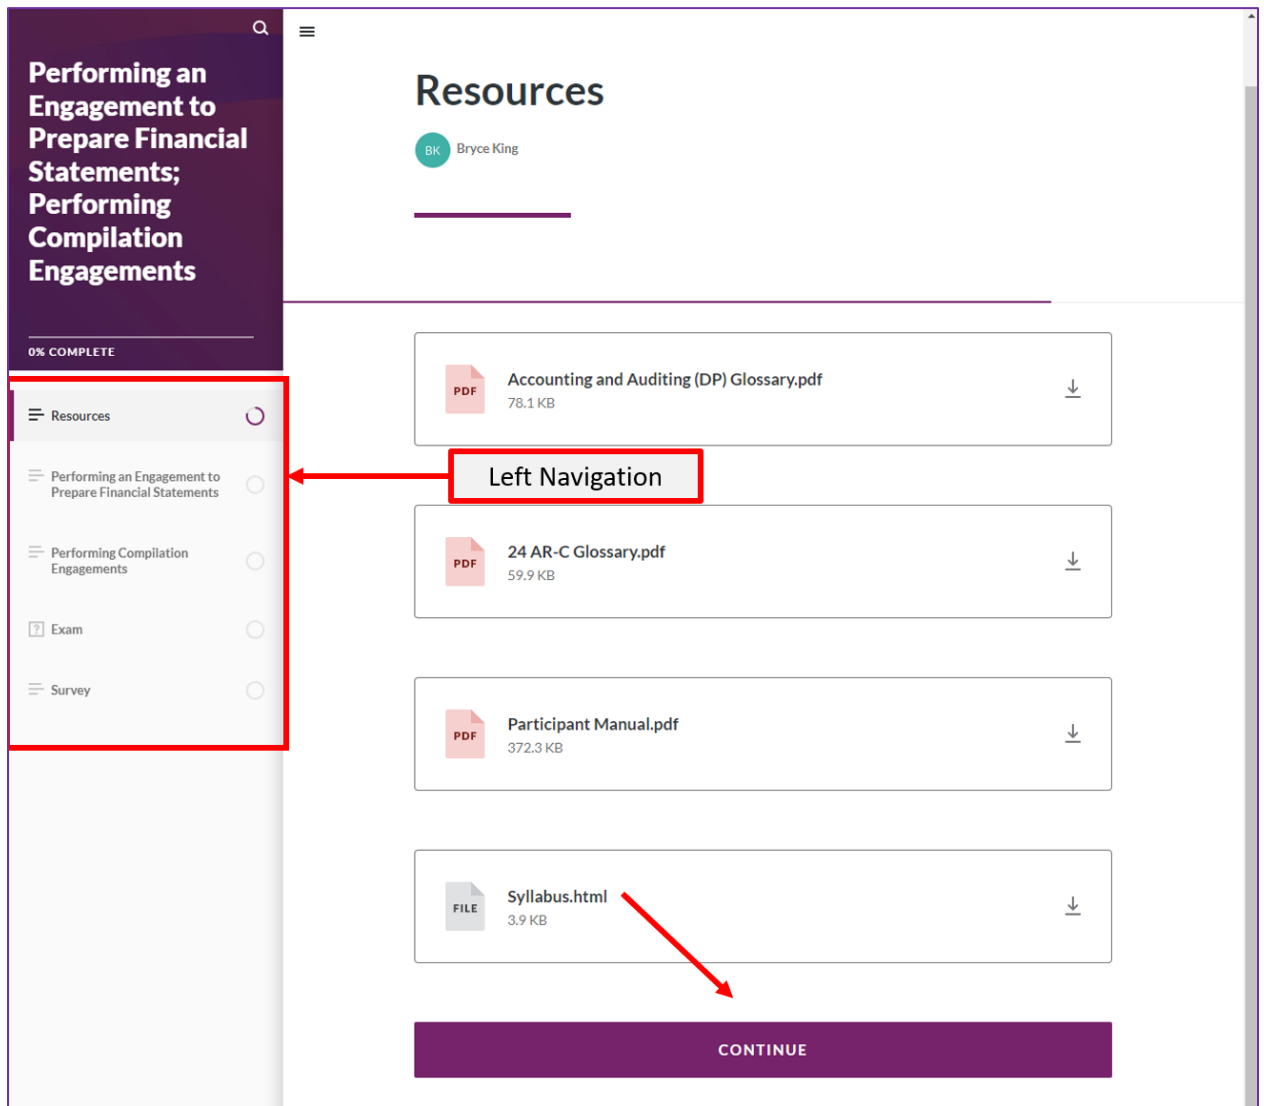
Performing an Engagement to Prepare Financial Statements; Performing Compilation Engagements

0% COMPLETE

Resources

Performing an Engagement to Prepare Financial Statements

Performing Compilation Engagements

Exam

Survey

Resources

BK Bryce King

PDF Accounting and Auditing (DP) Glossary.pdf
78.1 KB

Left Navigation

PDF 24 AR-C Glossary.pdf
59.9 KB

PDF Participant Manual.pdf
372.3 KB

FILE Syllabus.html
3.9 KB

CONTINUE